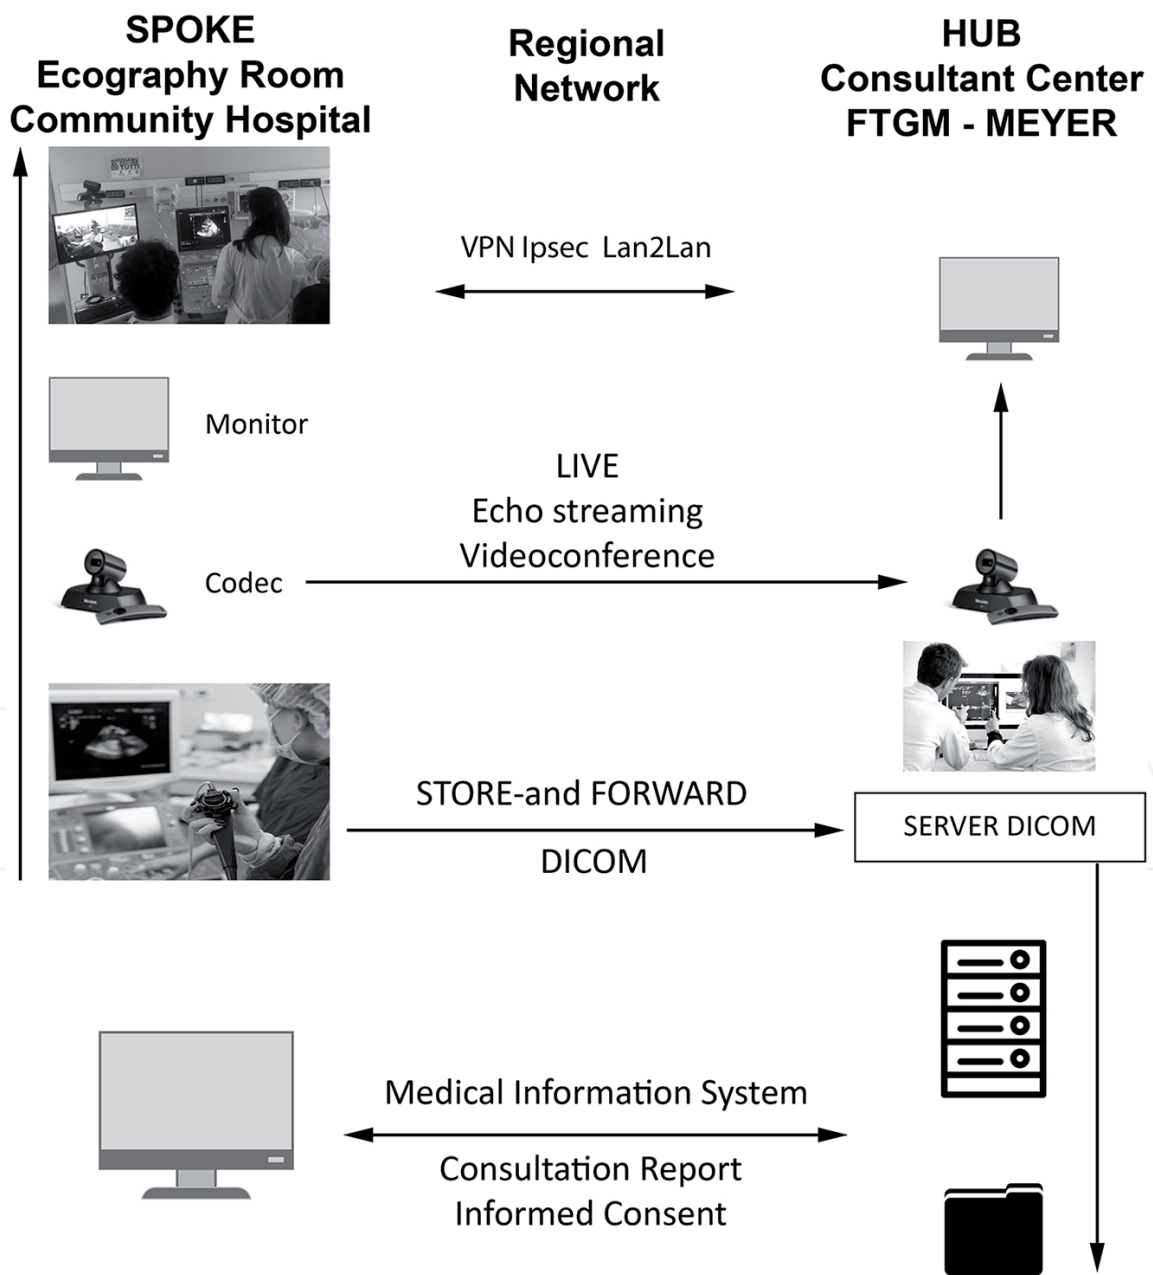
SPOKE
Ecography Room
Community Hospital

Regional
Network

HUB
Consultant Center
FTGM - MEYER

VPN Ipsec Lan2Lan

Monitor

LIVE
Echo streaming
Videoconference

Codec

STORE-and FORWARD

DICOM

SERVER DICOM

Medical Information System

Consultation Report
Informed Consent